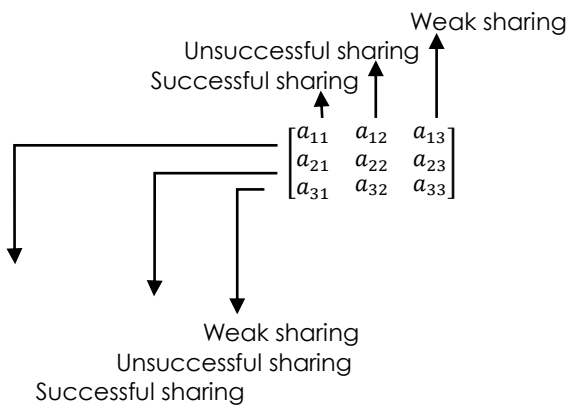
Weak sharing
Unsuccessful sharing
Successful sharing

$\begin{bmatrix} a_{11} & a_{12} & a_{13} \\ a_{21} & a_{22} & a_{23} \\ a_{31} & a_{32} & a_{33} \end{bmatrix}$

Weak sharing
Unsuccessful sharing
Successful sharing